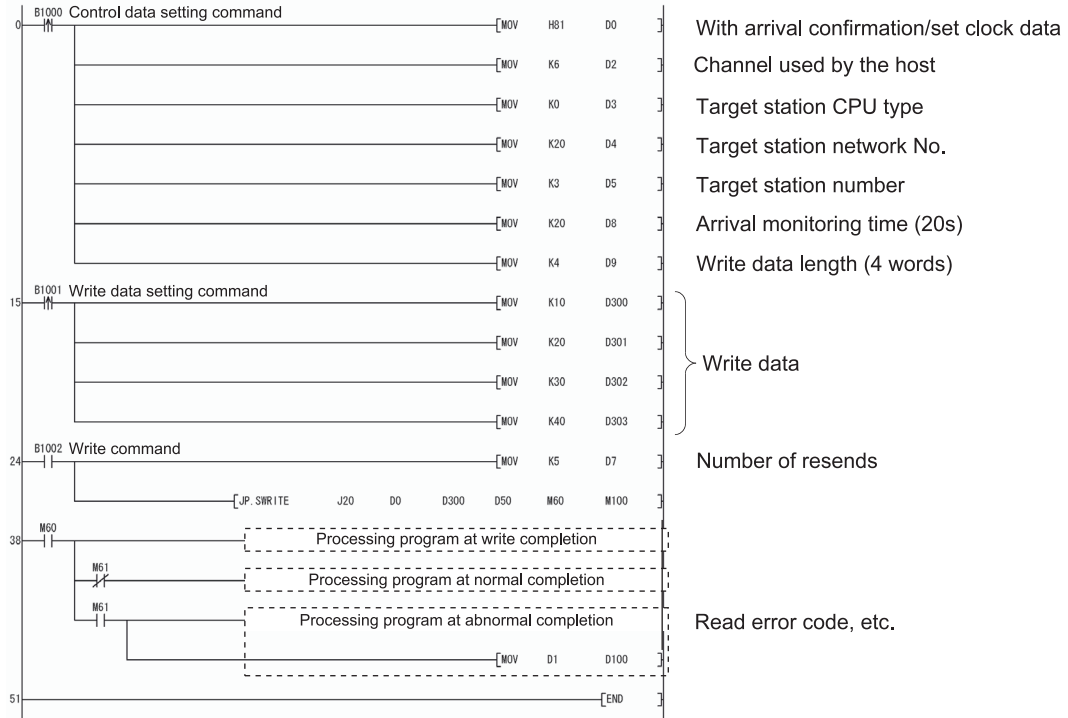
0 B1000 Control data setting command
[MOV H81 D0] With arrival confirmation/set clock data
[MOV K6 D2] Channel used by the host
[MOV K0 D3] Target station CPU type
[MOV K20 D4] Target station network No.
[MOV K3 D5] Target station number
[MOV K20 D8] Arrival monitoring time (20s)
[MOV K4 D9] Write data length (4 words)

15 B1001 Write data setting command
[MOV K10 D300]
[MOV K20 D301]
[MOV K30 D302]
[MOV K40 D303]
Write data

24 B1002 Write command
[MOV K5 D7] Number of resends
[JP.SWRITE J20 D0 D300 D50 M60 M100]

38 M60
Processing program at write completion
M61
Processing program at normal completion
M61
Processing program at abnormal completion
[MOV D1 D100] Read error code, etc.

51 [END]